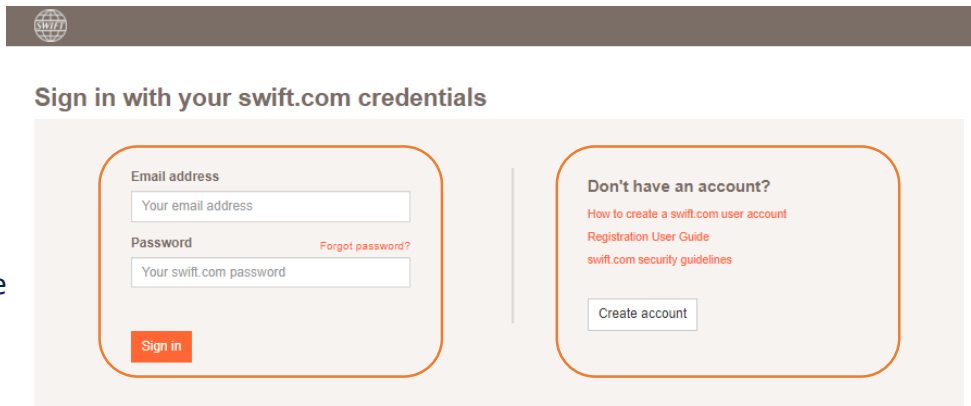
SWIFT

Sign in with your swift.com credentials

Email address
Your email address

Password
Forgot password?
Your swift.com password

Sign in

Don't have an account?
How to create a swift.com user account
Registration User Guide
swift.com security guidelines

Create account

e